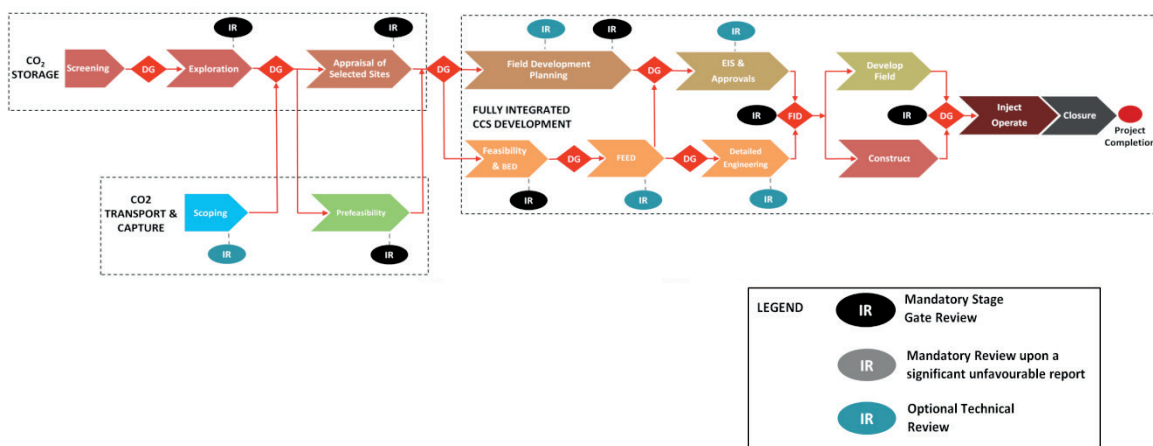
$CO_2$ STORAGE

Screening
DG
IR
Exploration
DG
IR
Appraisal of Selected Sites
DG

IR
Field Development Planning
IR
DG
IR
EIS & Approvals
IR
FID
Develop Field
IR
DG
Inject Operate
Closure
Project Completion
Construct

FULLY INTEGRATED CCS DEVELOPMENT

Feasibility & BED
DG
FEED
DG
Detailed Engineering
IR
IR
IR

CO2 TRANSPORT & CAPTURE

Scoping
IR
Prefeasibility
IR

LEGEND
IR Mandatory Stage Gate Review
IR Mandatory Review upon a significant unfavourable report
IR Optional Technical Review